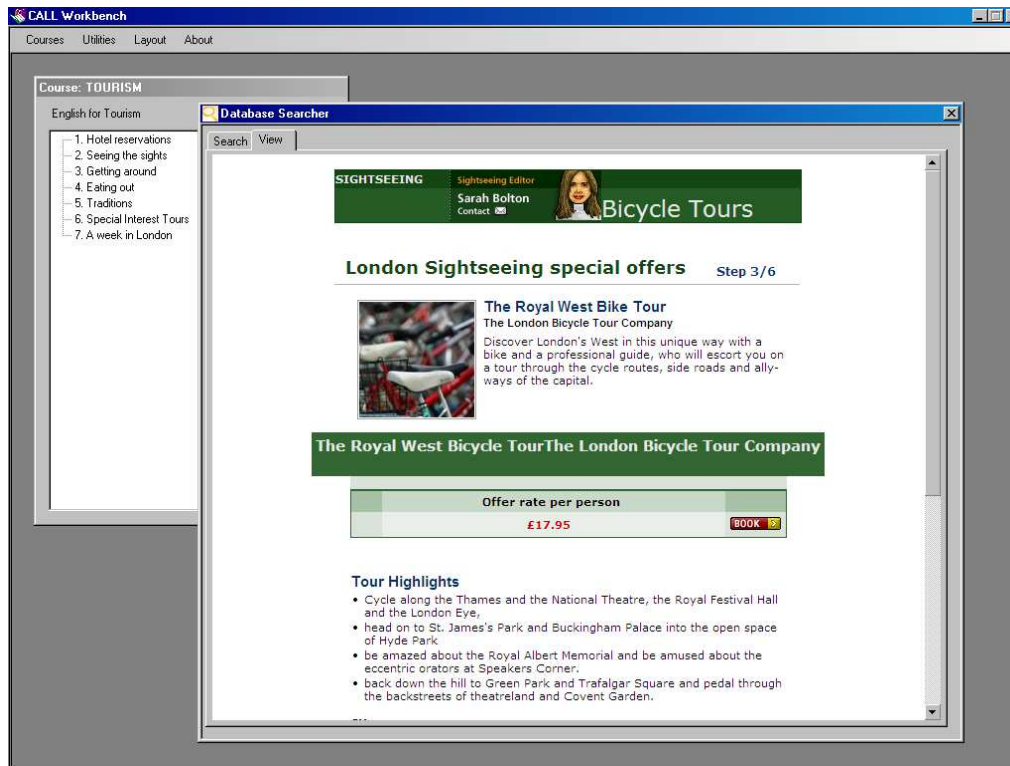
CALL Workbench

Courses Utilities Layout About

Course: TOURISM

English for Tourism

1. Hotel reservations
2. Seeing the sights
3. Getting around
4. Eating out
5. Traditions
6. Special Interest Tours
7. A week in London

Database Searcher

Search View

SIGHTSEEING Sightseeing Editor Sarah Bolton Contact Bicycle Tours

London Sightseeing special offers Step 3/6

The Royal West Bike Tour
The London Bicycle Tour Company
Discover London's West in this unique way with a bike and a professional guide, who will escort you on a tour through the cycle routes, side roads and allyways of the capital.

The Royal West Bicycle TourThe London Bicycle Tour Company

| Offer rate per person | |
|---|---|
| £17.95 | BOOK |

Tour Highlights
• Cycle along the Thames and the National Theatre, the Royal Festival Hall and the London Eye,
• head on to St. James's Park and Buckingham Palace into the open space of Hyde Park
• be amazed about the Royal Albert Memorial and be amused about the eccentric orators at Speakers Corner.
• back down the hill to Green Park and Trafalgar Square and pedal through the backstreets of theatreland and Covent Garden.

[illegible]